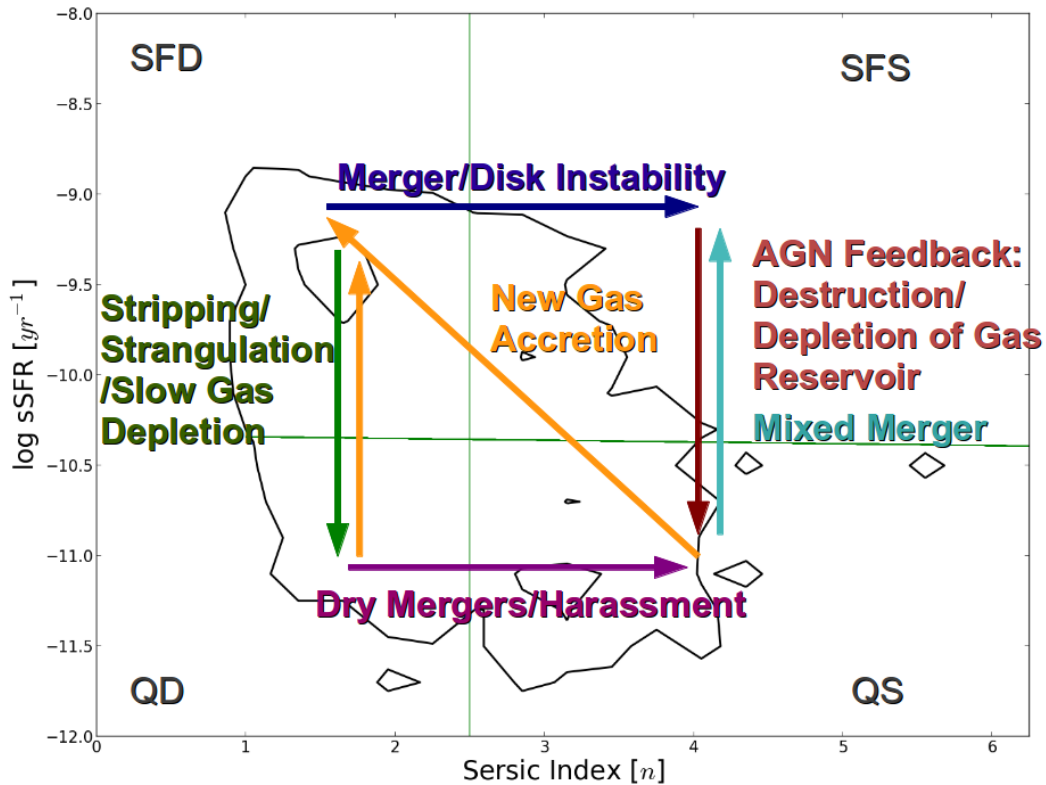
SFD

SFS

QD

QS

Merger/Disk Instability

Stripping/ Strangulation /Slow Gas Depletion

New Gas Accretion

AGN Feedback: Destruction/ Depletion of Gas Reservoir

Mixed Merger

Dry Mergers/Harassment

−8.0
−8.5
−9.0
−9.5
−10.0
−10.5
−11.0
−11.5
−12.0

log sSFR $[yr^{-1}]$

0
1
2
3
4
5
6

Sersic Index $[n]$